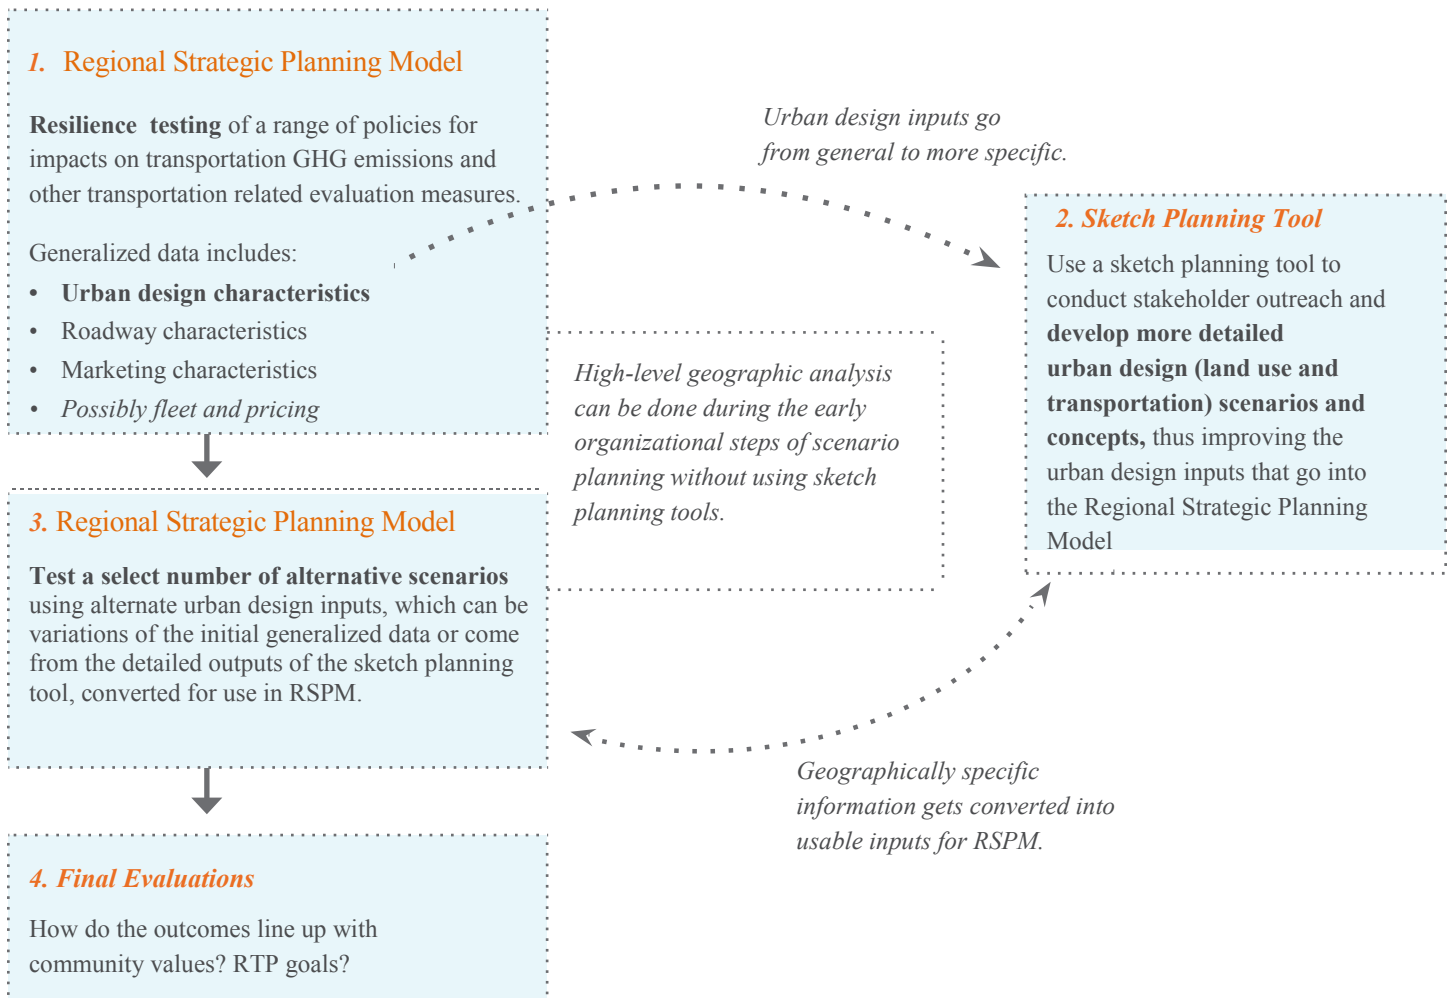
1. Regional Strategic Planning Model

**Resilience testing** of a range of policies for impacts on transportation GHG emissions and other transportation related evaluation measures.

Generalized data includes:
- **Urban design characteristics**
- Roadway characteristics
- Marketing characteristics
- *Possibly fleet and pricing*

*Urban design inputs go from general to more specific.*

2. Sketch Planning Tool

Use a sketch planning tool to conduct stakeholder outreach and **develop more detailed urban design (land use and transportation) scenarios and concepts,** thus improving the urban design inputs that go into the Regional Strategic Planning Model

*High-level geographic analysis can be done during the early organizational steps of scenario planning without using sketch planning tools.*

3. Regional Strategic Planning Model

**Test a select number of alternative scenarios** using alternate urban design inputs, which can be variations of the initial generalized data or come from the detailed outputs of the sketch planning tool, converted for use in RSPM.

*Geographically specific information gets converted into usable inputs for RSPM.*

4. Final Evaluations

How do the outcomes line up with community values? RTP goals?